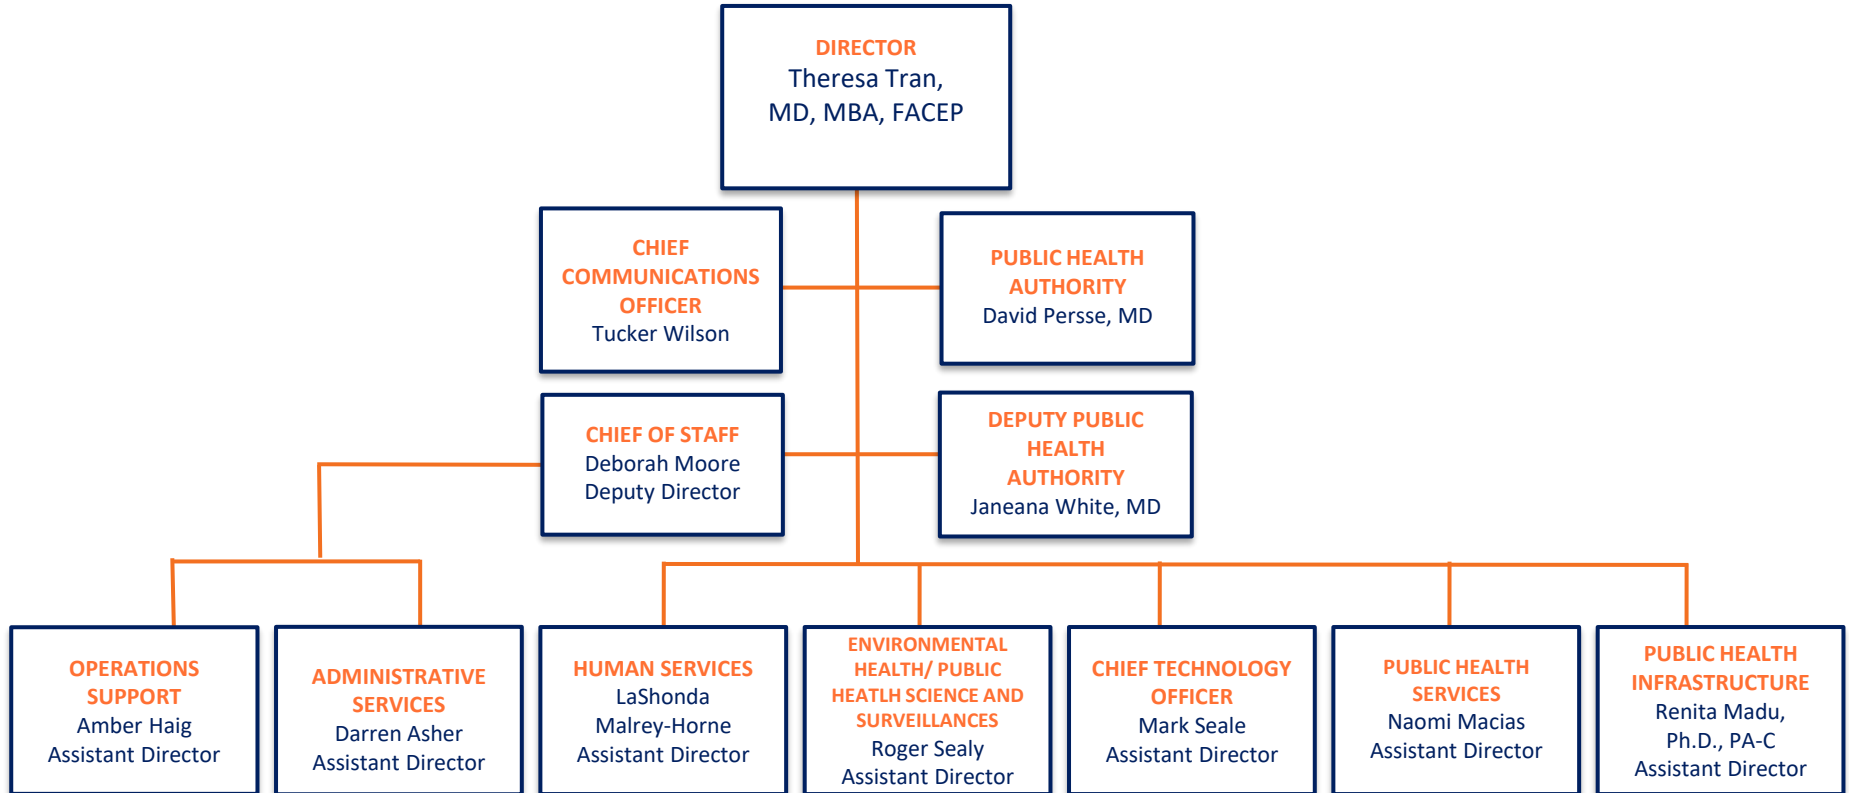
DIRECTOR
Theresa Tran,
MD, MBA, FACEP

CHIEF COMMUNICATIONS OFFICER
Tucker Wilson

PUBLIC HEALTH AUTHORITY
David Persse, MD

CHIEF OF STAFF
Deborah Moore
Deputy Director

DEPUTY PUBLIC HEALTH AUTHORITY
Janeana White, MD

OPERATIONS SUPPORT
Amber Haig
Assistant Director

ADMINISTRATIVE SERVICES
Darren Asher
Assistant Director

HUMAN SERVICES
LaShonda Malrey-Horne
Assistant Director

ENVIRONMENTAL HEALTH/ PUBLIC HEATLH SCIENCE AND SURVEILLANCES
Roger Sealy
Assistant Director

CHIEF TECHNOLOGY OFFICER
Mark Seale
Assistant Director

PUBLIC HEALTH SERVICES
Naomi Macias
Assistant Director

PUBLIC HEALTH INFRASTRUCTURE
Renita Madu, Ph.D., PA-C
Assistant Director